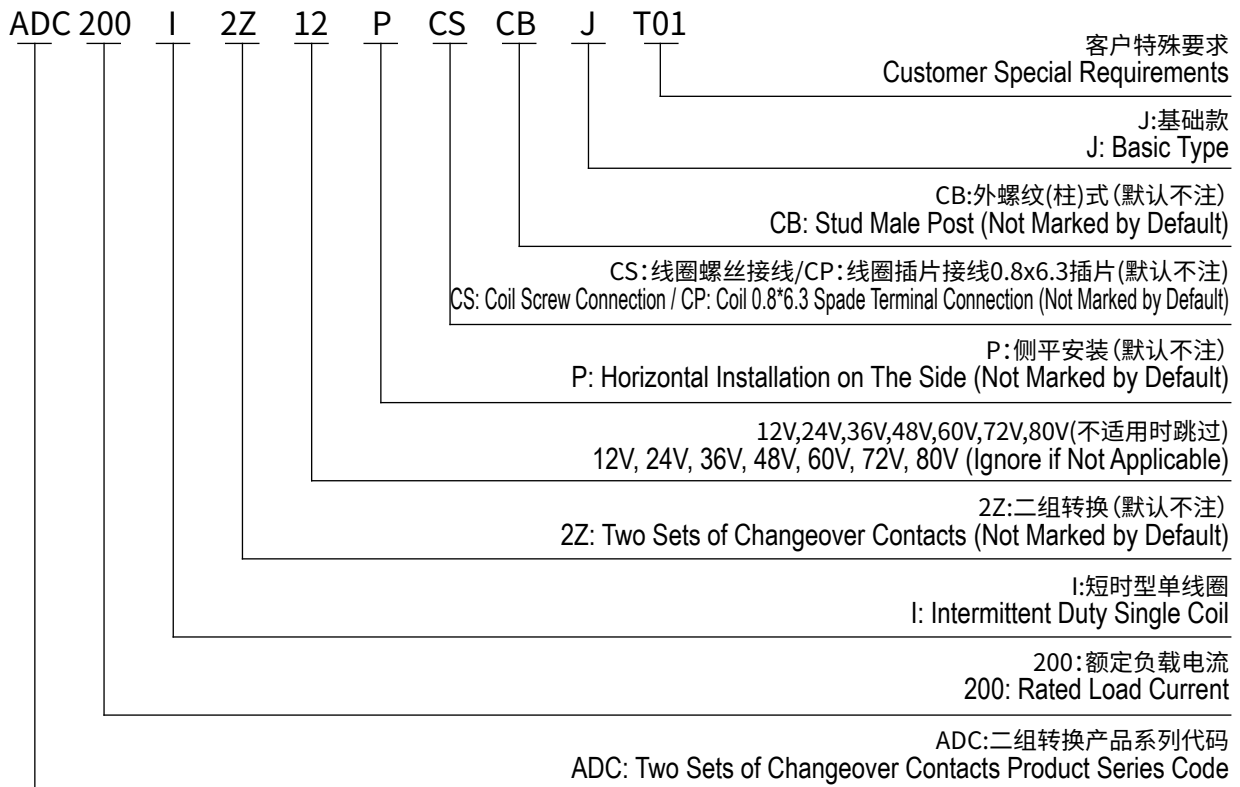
ADC 200 I 2Z 12 P CS CB J T01

客户特殊要求
Customer Special Requirements

J:基础款
J: Basic Type

CB:外螺纹(柱)式(默认不注)
CB: Stud Male Post (Not Marked by Default)

CS:线圈螺丝接线/CP:线圈插片接线0.8x6.3插片(默认不注)
CS: Coil Screw Connection / CP: Coil 0.8*6.3 Spade Terminal Connection (Not Marked by Default)

P:侧平安装(默认不注)
P: Horizontal Installation on The Side (Not Marked by Default)

12V,24V,36V,48V,60V,72V,80V(不适用时跳过)
12V, 24V, 36V, 48V, 60V, 72V, 80V (Ignore if Not Applicable)

2Z:二组转换(默认不注)
2Z: Two Sets of Changeover Contacts (Not Marked by Default)

I:短时型单线圈
I: Intermittent Duty Single Coil

200:额定负载电流
200: Rated Load Current

ADC:二组转换产品系列代码
ADC: Two Sets of Changeover Contacts Product Series Code